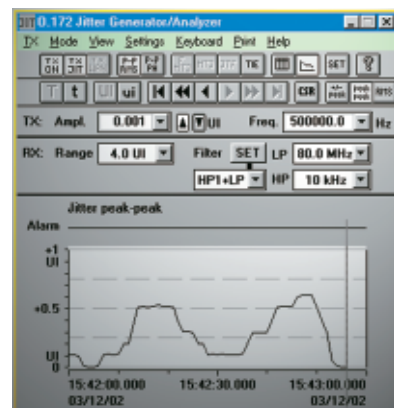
O.172 Jitter Generator/Analyzer

TX Mode View Settings Keyboard Print Help

TX ON TX JIT P-P AVG TIE SET ?

T t UI ui CSR

TX: Ampl. 0.001 UI Freq. 500000.0 Hz

RX: Range 4.0 UI Filter SET LP 80.0 MHz

HP1+LP HP 10 kHz

Jitter peak-peak

Alarm

+1 UI

+0.5

UI 0

15:42:00.000 03/12/02

15:42:30.000

15:43:00.000 03/12/02